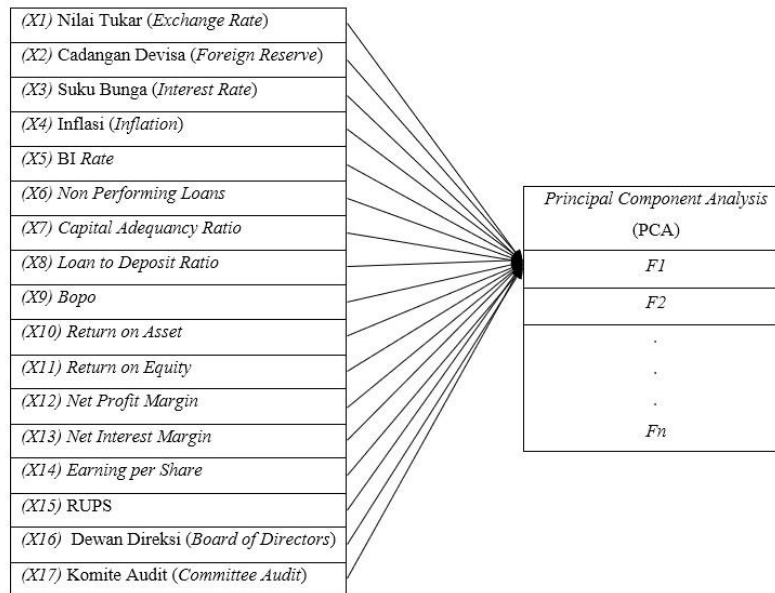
(X1) Nilai Tukar (Exchange Rate)

(X2) Cadangan Devisa (Foreign Reserve)

(X3) Suku Bunga (Interest Rate)

(X4) Inflasi (Inflation)

(X5) BI Rate

(X6) Non Performing Loans

(X7) Capital Adequancy Ratio

(X8) Loan to Deposit Ratio

(X9) Bopo

(X10) Return on Asset

(X11) Return on Equity

(X12) Net Profit Margin

(X13) Net Interest Margin

(X14) Earning per Share

(X15) RUPS

(X16) Dewan Direksi (Board of Directors)

(X17) Komite Audit (Committee Audit)

Principal Component Analysis (PCA)

F1

F2

.
.
.

Fn